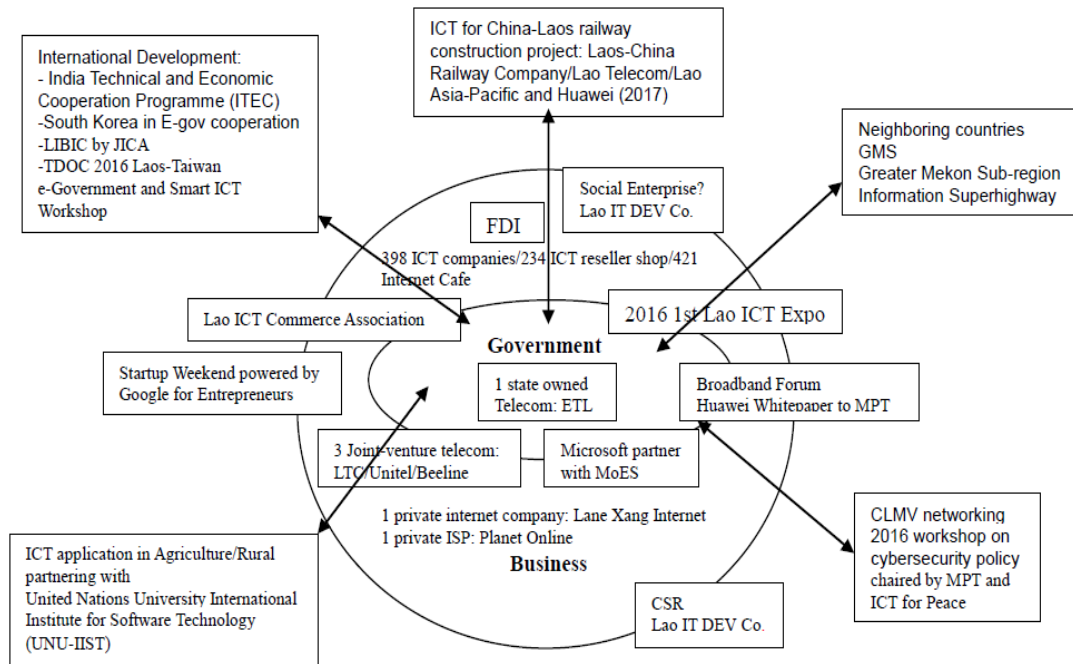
ICT for China-Laos railway construction project: Laos-China Railway Company/Lao Telecom/Lao Asia-Pacific and Huawei (2017)

International Development:
- India Technical and Economic Cooperation Programme (ITEC)
-South Korea in E-gov cooperation
-LIBIC by JICA
-TDOC 2016 Laos-Taiwan e-Government and Smart ICT Workshop

Neighboring countries
GMS
Greater Mekon Sub-region Information Superhighway

Social Enterprise?
Lao IT DEV Co.

FDI

398 ICT companies/234 ICT reseller shop/421 Internet Cafe

Lao ICT Commerce Association

2016 1st Lao ICT Expo

Government

Startup Weekend powered by Google for Entrepreneurs

1 state owned Telecom: ETL

Broadband Forum
Huawei Whitepaper to MPT

3 Joint-venture telecom: LTC/Unitel/Beeline

Microsoft partner with MoES

1 private internet company: Lane Xang Internet
1 private ISP: Planet Online

Business

CLMV networking 2016 workshop on cybersecurity policy chaired by MPT and ICT for Peace

ICT application in Agriculture/Rural partnering with United Nations University International Institute for Software Technology (UNU-IIST)

CSR
Lao IT DEV Co.